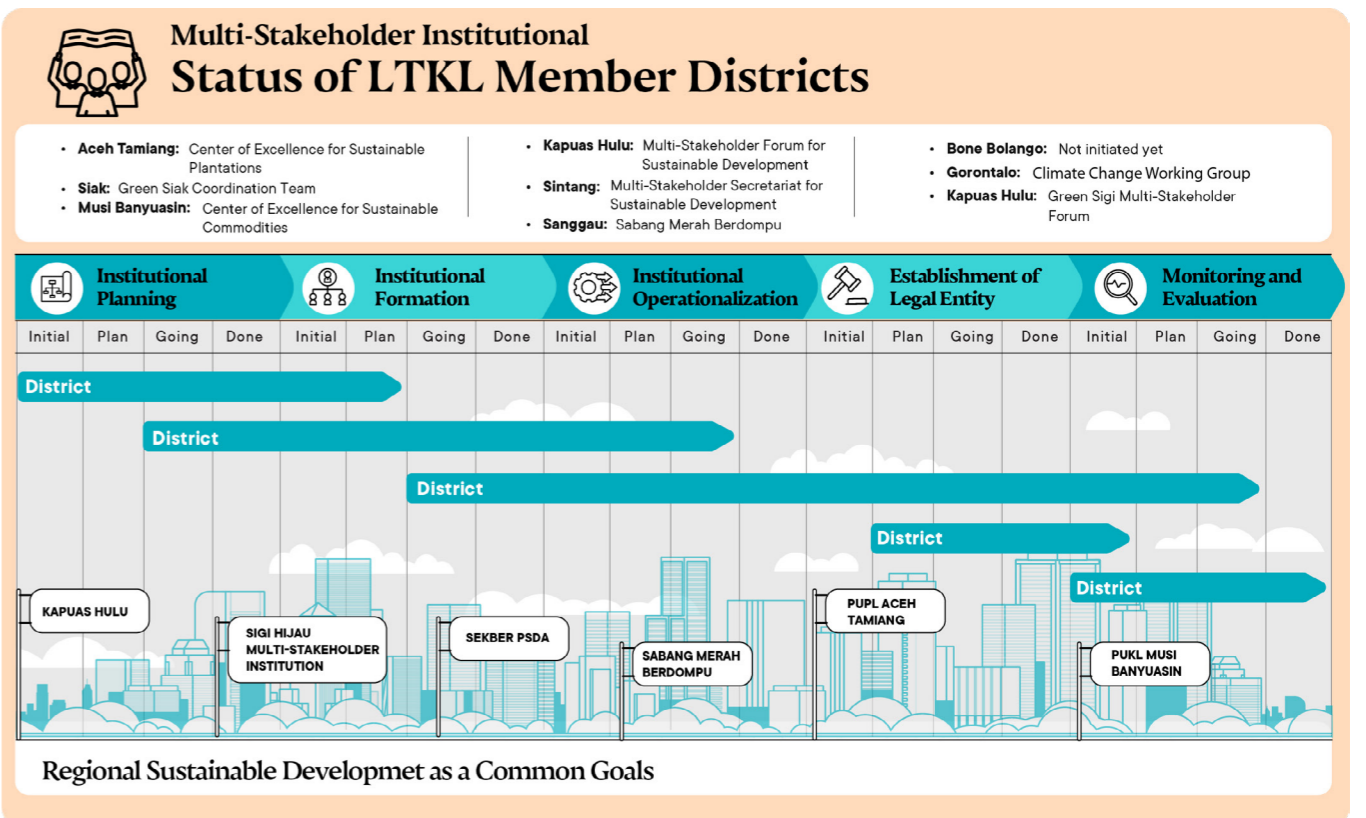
Multi-Stakeholder Institutional
Status of LTKL Member Districts

• Aceh Tamiang: Center of Excellence for Sustainable Plantations
• Siak: Green Siak Coordination Team
• Musi Banyuasin: Center of Excellence for Sustainable Commodities

• Kapuas Hulu: Multi-Stakeholder Forum for Sustainable Development
• Sintang: Multi-Stakeholder Secretariat for Sustainable Development
• Sanggau: Sabang Merah Berdompu

• Bone Bolango: Not initiated yet
• Gorontalo: Climate Change Working Group
• Kapuas Hulu: Green Sigi Multi-Stakeholder Forum

Institutional Planning
Institutional Formation
Institutional Operationalization
Establishment of Legal Entity
Monitoring and Evaluation

| Initial | Plan | Going | Done | Initial | Plan | Going | Done | Initial | Plan | Going | Done | Initial | Plan | Going | Done | Initial | Plan | Going | Done |
|---|---|---|---|---|---|---|---|---|---|---|---|---|---|---|---|---|---|---|---|

District
District
District
District
District

KAPUAS HULU
SIGI HIJAU MULTI-STAKEHOLDER INSTITUTION
SEKBER PSDA
SABANG MERAH BERDOMPU
PUPL ACEH TAMIANG
PUKL MUSI BANYUASIN

Regional Sustainable Developmet as a Common Goals